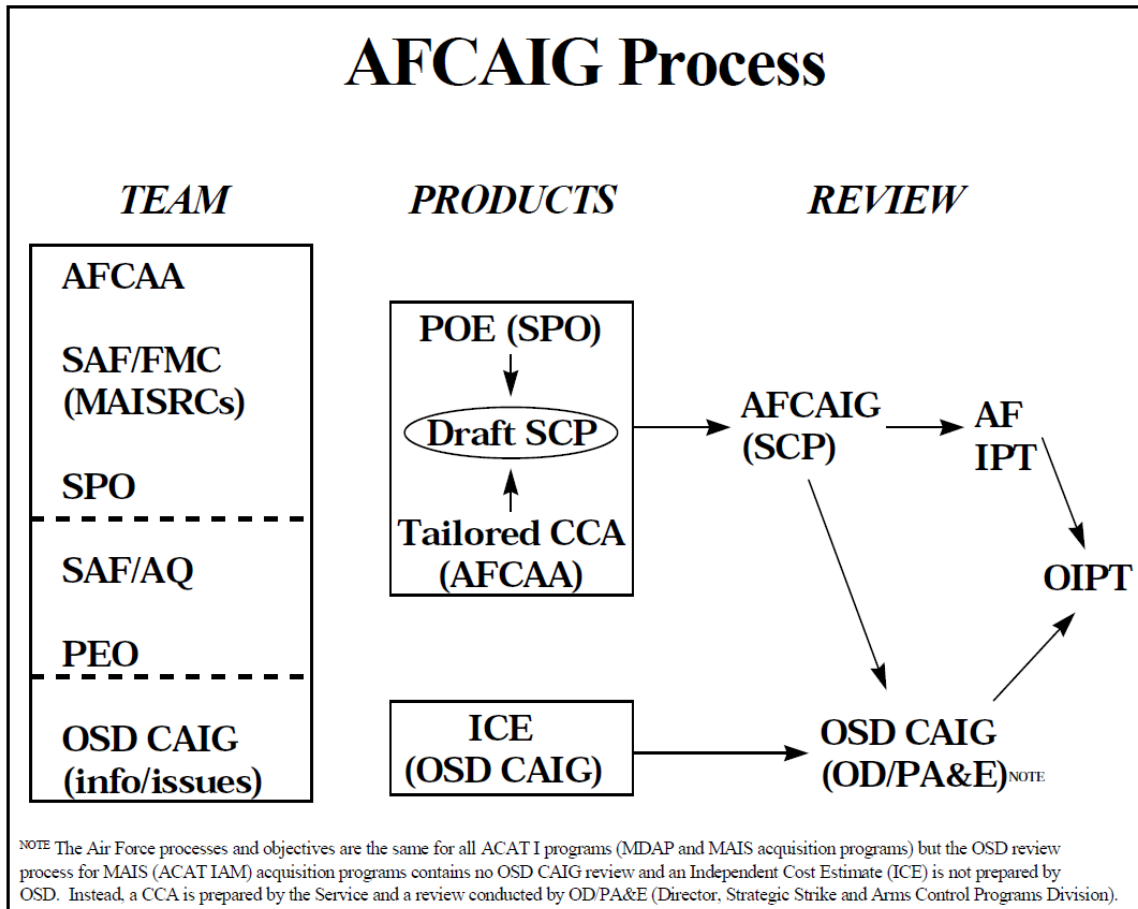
AFCAIG Process

TEAM

PRODUCTS

REVIEW

AFCAA

SAF/FMC (MAISRCs)

SPO

SAF/AQ

PEO

OSD CAIG (info/issues)

POE (SPO)

Draft SCP

Tailored CCA (AFCAA)

ICE (OSD CAIG)

AFCAIG (SCP)

AF IPT

OIPT

OSD CAIG (OD/PA&E)NOTE

NOTE The Air Force processes and objectives are the same for all ACAT I programs (MDAP and MAIS acquisition programs) but the OSD review process for MAIS (ACAT IAM) acquisition programs contains no OSD CAIG review and an Independent Cost Estimate (ICE) is not prepared by OSD. Instead, a CCA is prepared by the Service and a review conducted by OD/PA&E (Director, Strategic Strike and Arms Control Programs Division).